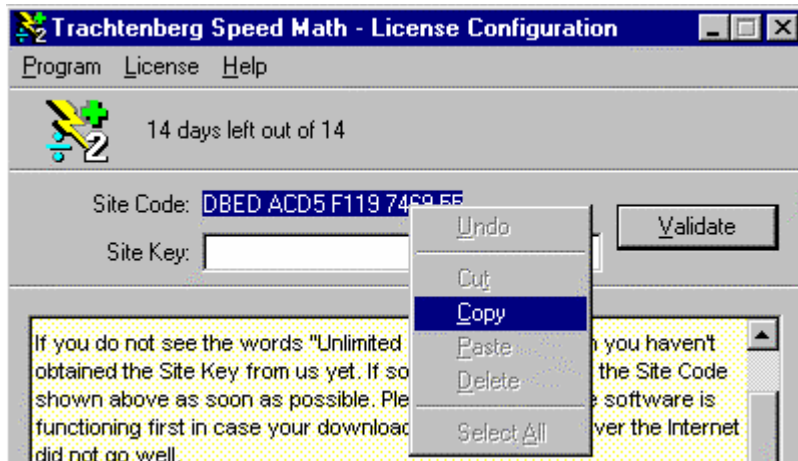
Trachtenberg Speed Math - License Configuration

Program License Help

14 days left out of 14

Site Code: DBED ACD5 F119 7469 55

Site Key:

Validate

Undo

Cut

Copy

Paste

Delete

Select All

If you do not see the words "Unlimited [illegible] you haven't obtained the Site Key from us yet. If so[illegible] the Site Code shown above as soon as possible. Ple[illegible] software is functioning first in case your downloac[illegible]ver the Internet did not go well.